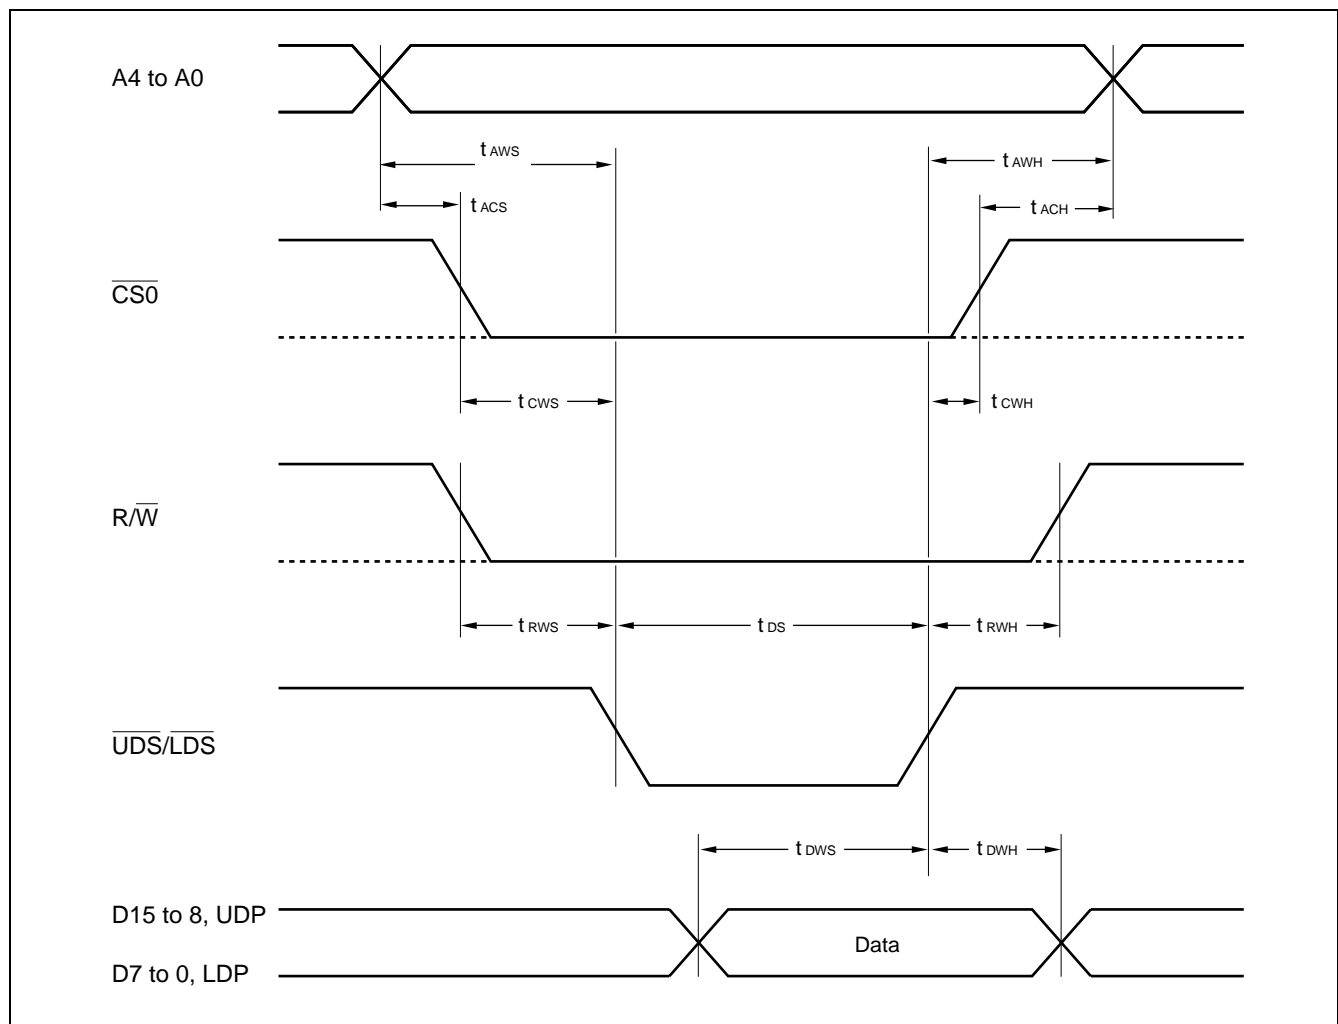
A4 to A0

$t_{AWS}$

$t_{AWH}$

$t_{ACS}$

$t_{ACH}$

$\overline{CS0}$

$t_{CWS}$

$t_{CWH}$

$R/\overline{W}$

$t_{RWS}$

$t_{DS}$

$t_{RWH}$

$\overline{UDS}/\overline{LDS}$

$t_{DWS}$

$t_{DWH}$

D15 to 8, UDP

Data

D7 to 0, LDP